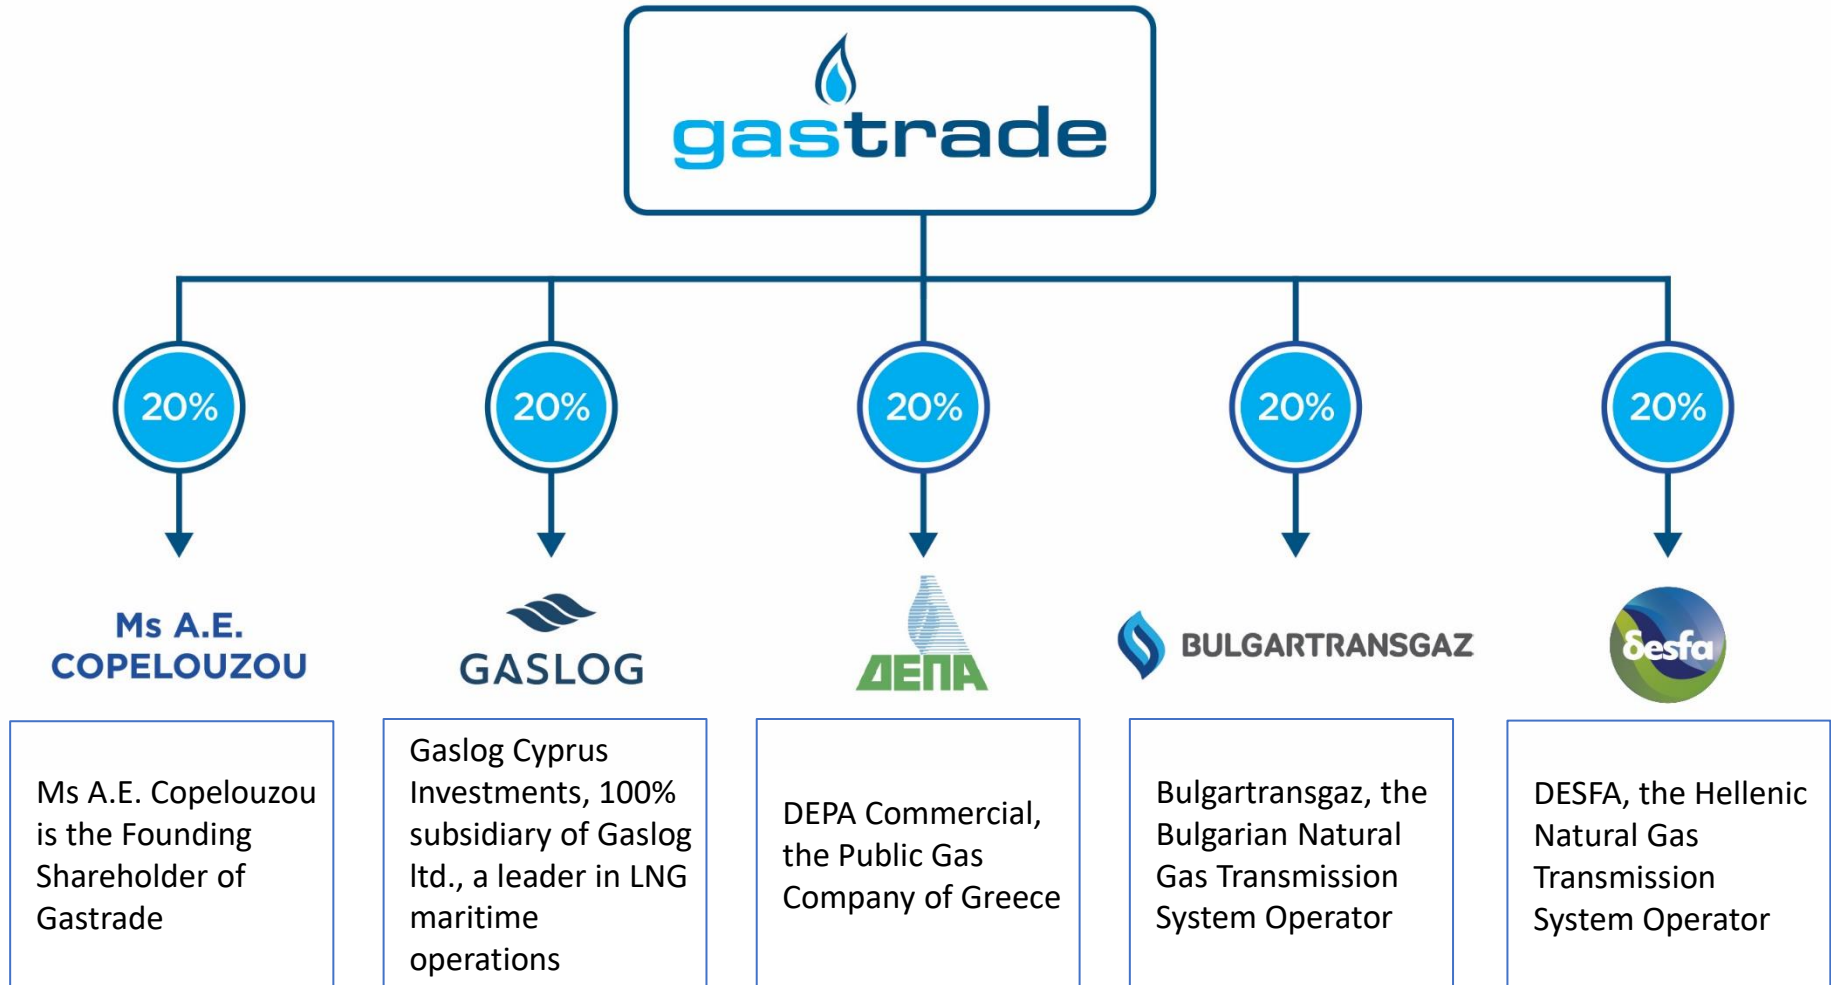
gastrade

20%

20%

20%

20%

20%

Ms A.E. COPELOUZOU

GASLOG

ΔΕΠΑ

BULGARTRANSGAZ

δesfa

Ms A.E. Copelouzou is the Founding Shareholder of Gastrade

Gaslog Cyprus Investments, 100% subsidiary of Gaslog ltd., a leader in LNG maritime operations

DEPA Commercial, the Public Gas Company of Greece

Bulgartransgaz, the Bulgarian Natural Gas Transmission System Operator

DESFA, the Hellenic Natural Gas Transmission System Operator